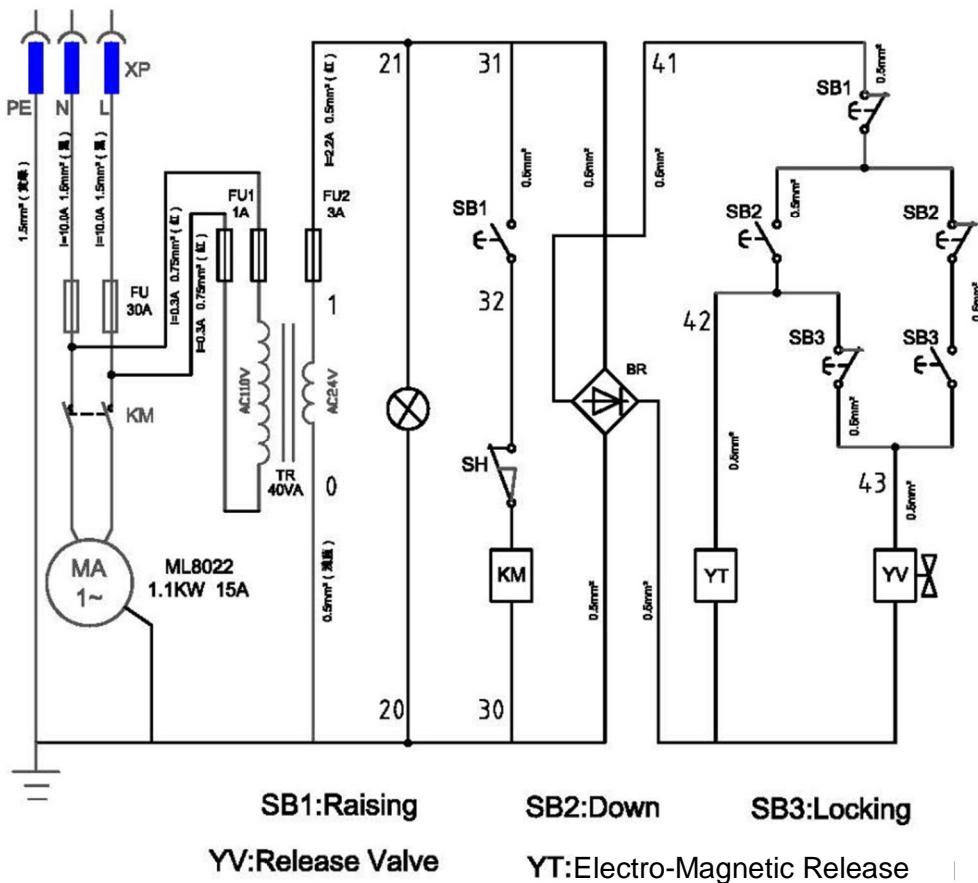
XP
PE N L
1.5mm² (黄绿)
I=10.0A 1.5mm² (黑)
I=10.0A 1.5mm² (黑)
I=0.3A 0.75mm² (红)
I=0.3A 0.75mm² (红)
FU 30A
KM
MA 1~
ML8022 1.1KW 15A
FU1 1A
AC110V
TR 40VA
I=2.2A 0.5mm² (红)
FU2 3A
AC24V
1
0
0.5mm² (黑)
21
20
31
0.5mm²
SB1
32
SH
KM
30
0.5mm²
0.5mm²
0.5mm²
BR
41
0.5mm²
0.5mm²
SB1
0.5mm²
SB2
0.5mm²
SB2
0.5mm²
42
SB3
SB3
0.5mm²
0.5mm²
YT
43
0.5mm²
YV
SB1:Raising SB2:Down SB3:Locking
YV:Release Valve YT:Electro-Magnetic Release